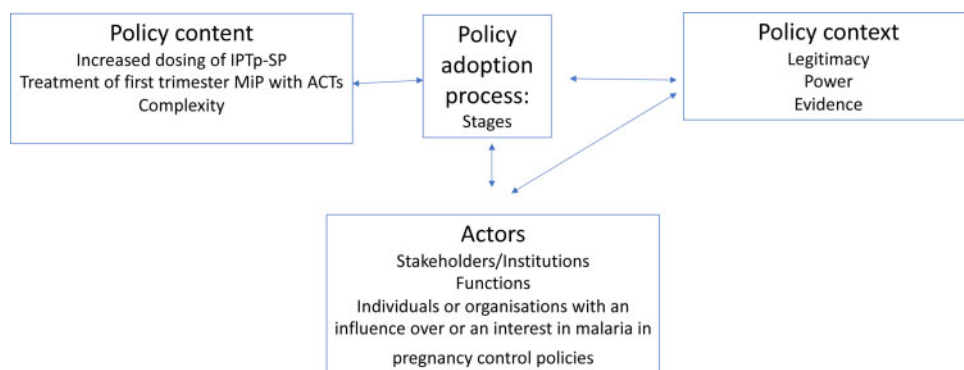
Policy content
Increased dosing of IPTp-SP
Treatment of first trimester MiP with ACTs
Complexity

Policy adoption process:
Stages

Policy context
Legitimacy
Power
Evidence

Actors
Stakeholders/Institutions
Functions
Individuals or organisations with an influence over or an interest in malaria in pregnancy control policies